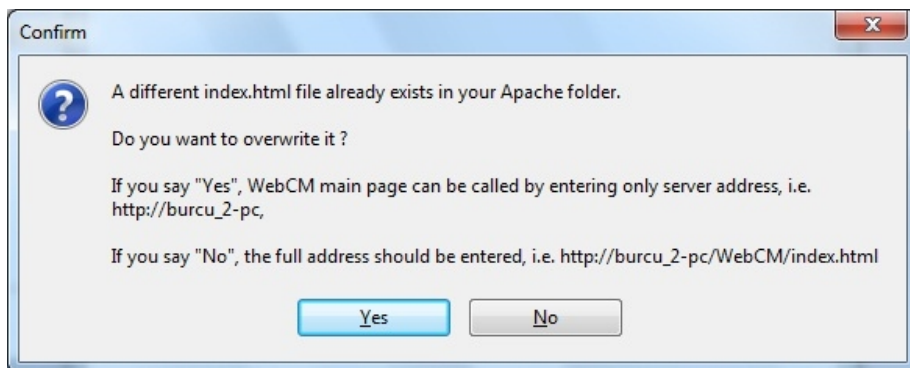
Confirm

A different index.html file already exists in your Apache folder.

Do you want to overwrite it ?

If you say "Yes", WebCM main page can be called by entering only server address, i.e. http://burcu_2-pc,

If you say "No", the full address should be entered, i.e. http://burcu_2-pc/WebCM/index.html

Yes

No